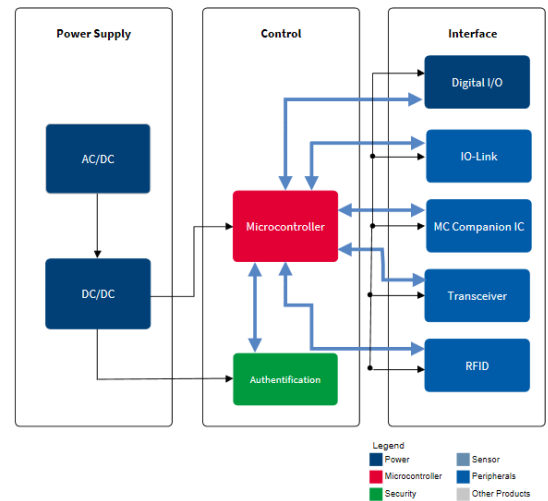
Power Supply

AC/DC

DC/DC

Control

Microcontroller

Authentification

Interface

Digital I/O

IO-Link

MC Companion IC

Transceiver

RFID

Legend

Power

Microcontroller

Security

Sensor

Peripherals

Other Products